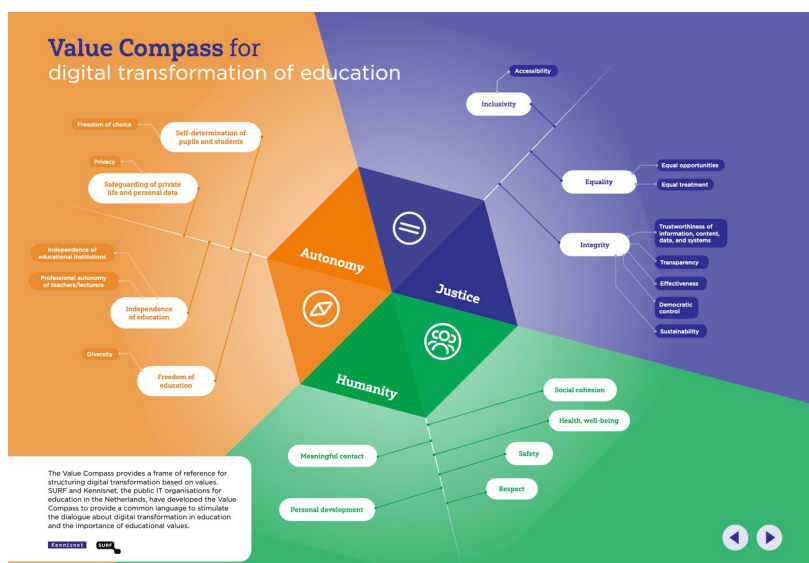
Value Compass for
digital transformation of education

Freedom of choice

Self-determination of pupils and students

Privacy

Safeguarding of private life and personal data

Independence of educational institutions

Professional autonomy of teachers/lecturers

Independence of education

Diversity

Freedom of education

Autonomy

Justice

Humanity

Accessibility

Inclusivity

Equality

Equal opportunities

Equal treatment

Integrity

Trustworthiness of information, content, data, and systems

Transparency

Effectiveness

Democratic control

Sustainability

Social cohesion

Health, well-being

Meaningful contact

Safety

Respect

Personal development

The Value Compass provides a frame of reference for structuring digital transformation based on values. SURF and Kennisnet, the public IT organisations for education in the Netherlands, have developed the Value Compass to provide a common language to stimulate the dialogue about digital transformation in education and the importance of educational values.

Kennisnet SURF